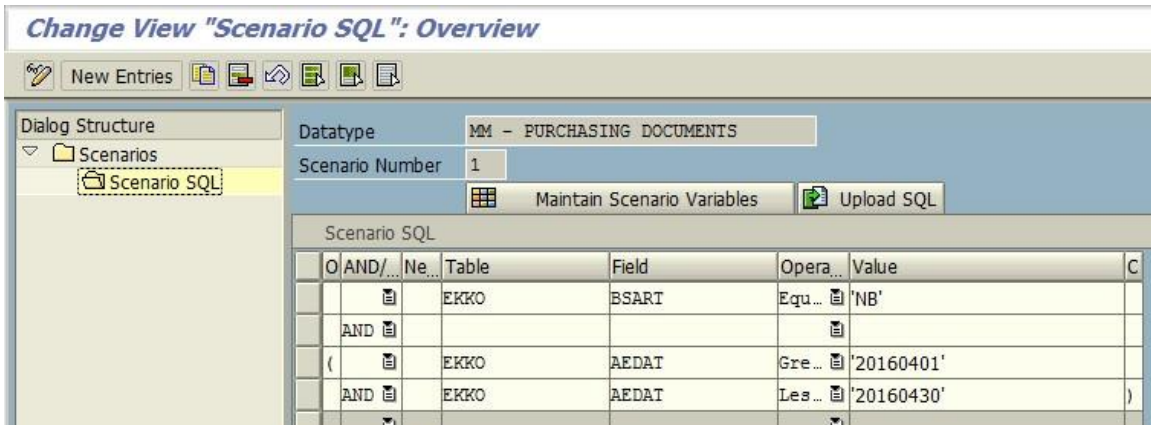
Change View "Scenario SQL": Overview

New Entries

Dialog Structure
Scenarios
Scenario SQL

Datatype MM - PURCHASING DOCUMENTS
Scenario Number 1

Maintain Scenario Variables
Upload SQL

Scenario SQL

| O | AND/... | Ne... | Table | Field | Opera... | Value | C |
|---|---|---|---|---|---|---|---|
| | | | EKKO | BSART | Equ... | 'NB' | |
| | AND | | | | | | |
| ( | | | EKKO | AEDAT | Gre... | '20160401' | |
| | AND | | EKKO | AEDAT | Les... | '20160430' | ) |
| | | | | | | | |